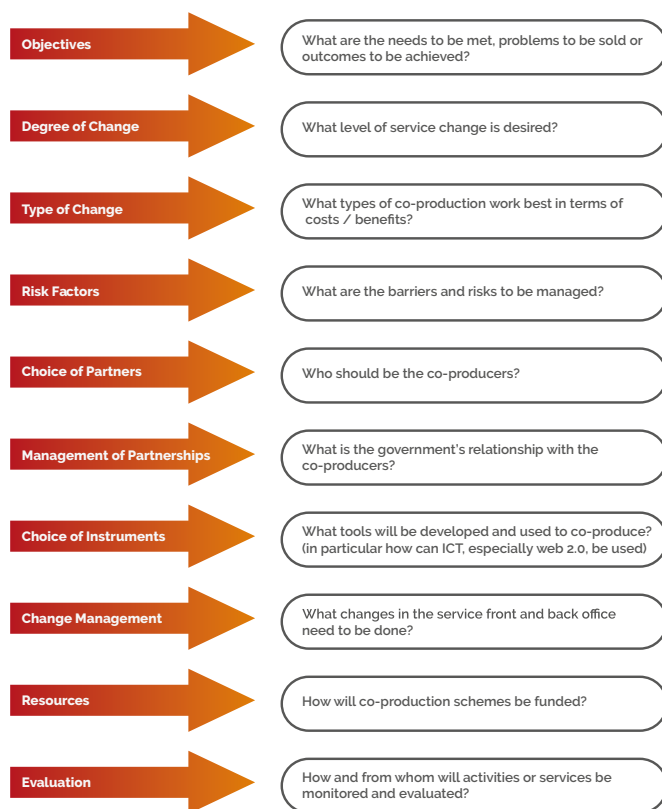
Objectives

What are the needs to be met, problems to be sold or outcomes to be achieved?

Degree of Change

What level of service change is desired?

Type of Change

What types of co-production work best in terms of costs / benefits?

Risk Factors

What are the barriers and risks to be managed?

Choice of Partners

Who should be the co-producers?

Management of Partnerships

What is the government's relationship with the co-producers?

Choice of Instruments

What tools will be developed and used to co-produce? (in particular how can ICT, especially web 2.0, be used)

Change Management

What changes in the service front and back office need to be done?

Resources

How will co-production schemes be funded?

Evaluation

How and from whom will activities or services be monitored and evaluated?